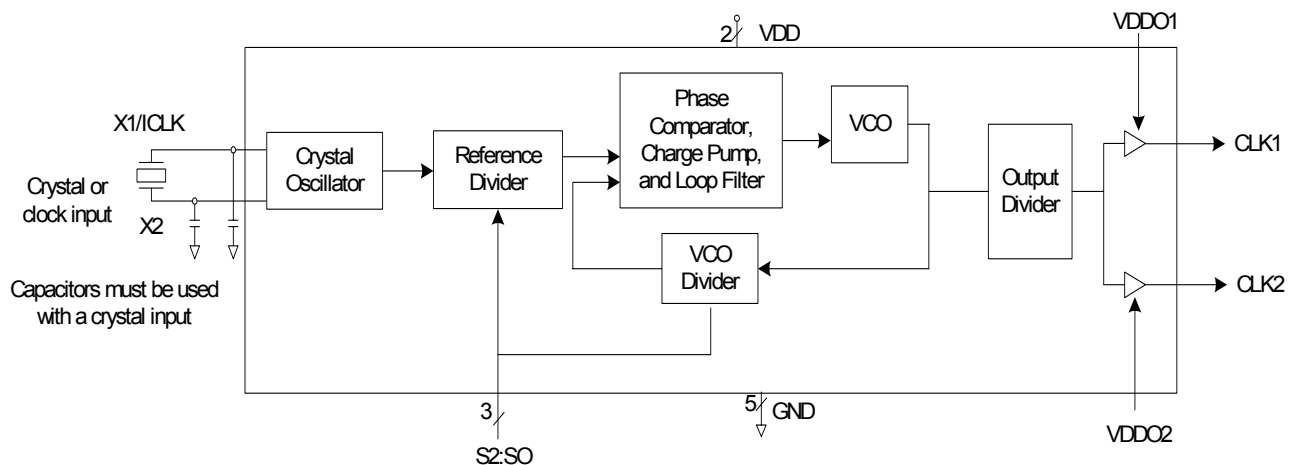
2 VDD

VDDO1

X1/ICLK

Crystal or clock input

X2

Crystal Oscillator

Reference Divider

Phase Comparator, Charge Pump, and Loop Filter

VCO

Output Divider

CLK1

CLK2

VCO Divider

Capacitors must be used with a crystal input

3

S2:SO

5 GND

VDDO2